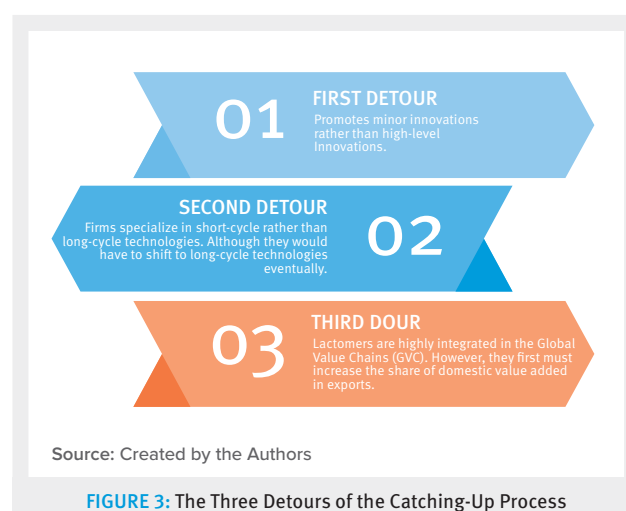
01

FIRST DETOUR

Promotes minor innovations rather than high-level Innovations.

SECOND DETOUR

Firms specialize in short-cycle rather than long-cycle technologies. Although they would have to shift to long-cycle technologies eventually.

02

03

THIRD DOUR

Lactomers are highly integrated in the Global Value Chains (GVC). However, they first must increase the share of domestic value added in exports.

Source: Created by the Authors

FIGURE 3: The Three Detours of the Catching-Up Process